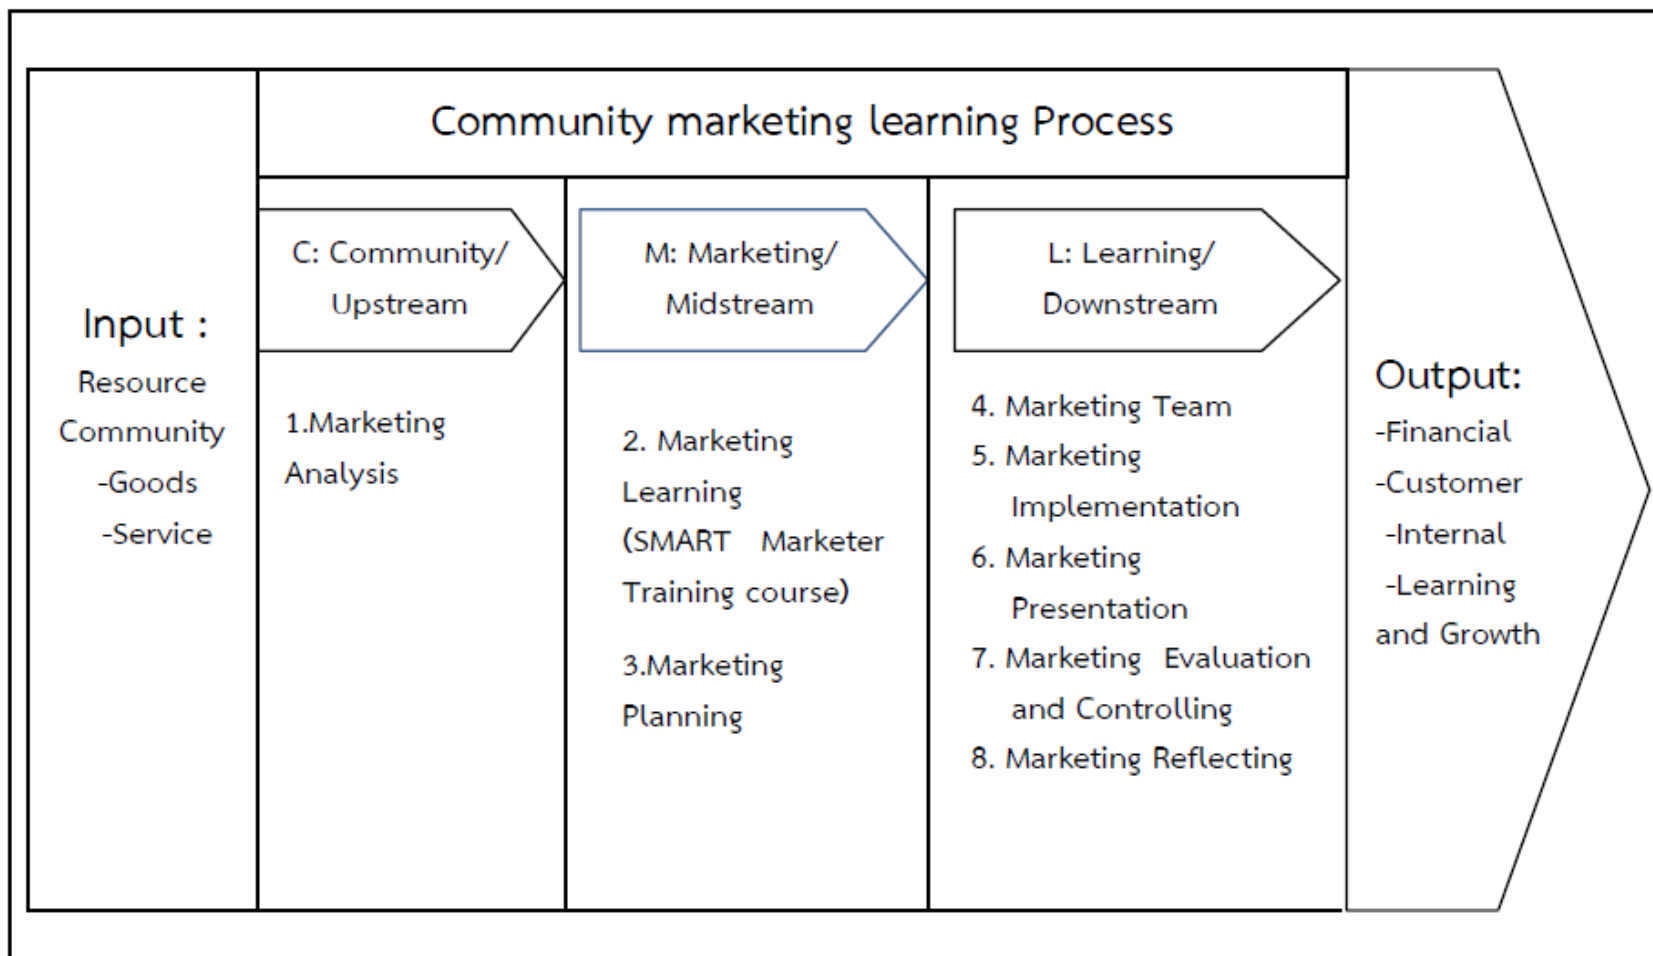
Input :
Resource
Community
-Goods
-Service

Community marketing learning Process

C: Community/
Upstream

1.Marketing Analysis

M: Marketing/
Midstream

2. Marketing Learning (SMART Marketer Training course)

3.Marketing Planning

L: Learning/
Downstream

4. Marketing Team
5. Marketing Implementation
6. Marketing Presentation
7. Marketing Evaluation and Controlling
8. Marketing Reflecting

Output:
-Financial
-Customer
-Internal
-Learning and Growth